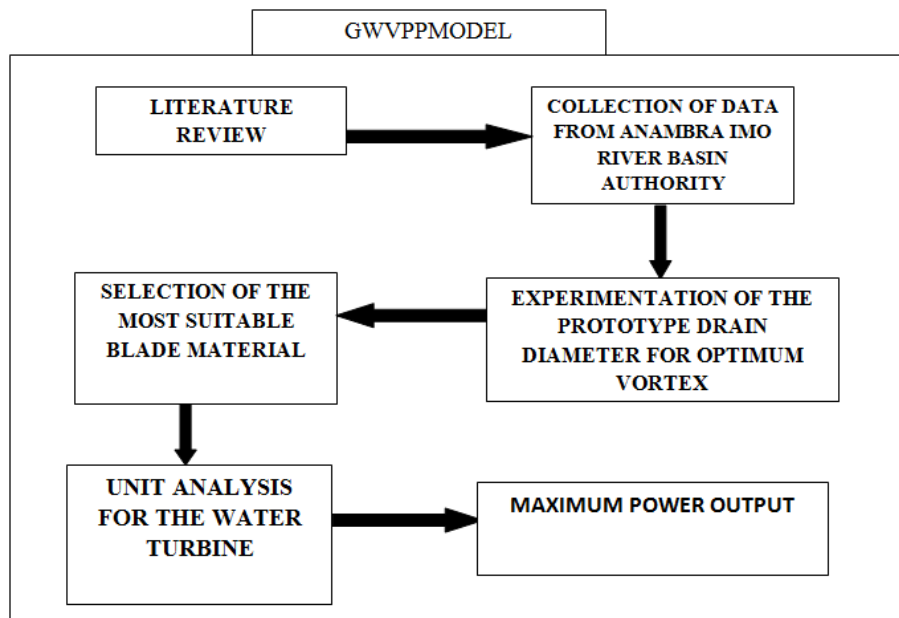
GWVPPMODEL

LITERATURE REVIEW

COLLECTION OF DATA FROM ANAMBRA IMO RIVER BASIN AUTHORITY

SELECTION OF THE MOST SUITABLE BLADE MATERIAL

EXPERIMENTATION OF THE PROTOTYPE DRAIN DIAMETER FOR OPTIMUM VORTEX

UNIT ANALYSIS FOR THE WATER TURBINE

MAXIMUM POWER OUTPUT